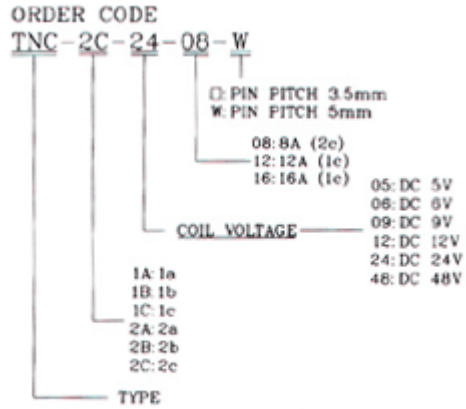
ORDER CODE

TNC-2C-24-08-W

□: PIN PITCH 3.5mm
W: PIN PITCH 5mm

08: 8A (2c)
12: 12A (1c)
16: 16A (1c)

COIL VOLTAGE

05: DC 5V
06: DC 6V
09: DC 9V
12: DC 12V
24: DC 24V
48: DC 48V

1A: 1a
1B: 1b
1C: 1c
2A: 2a
2B: 2b
2C: 2c

TYPE